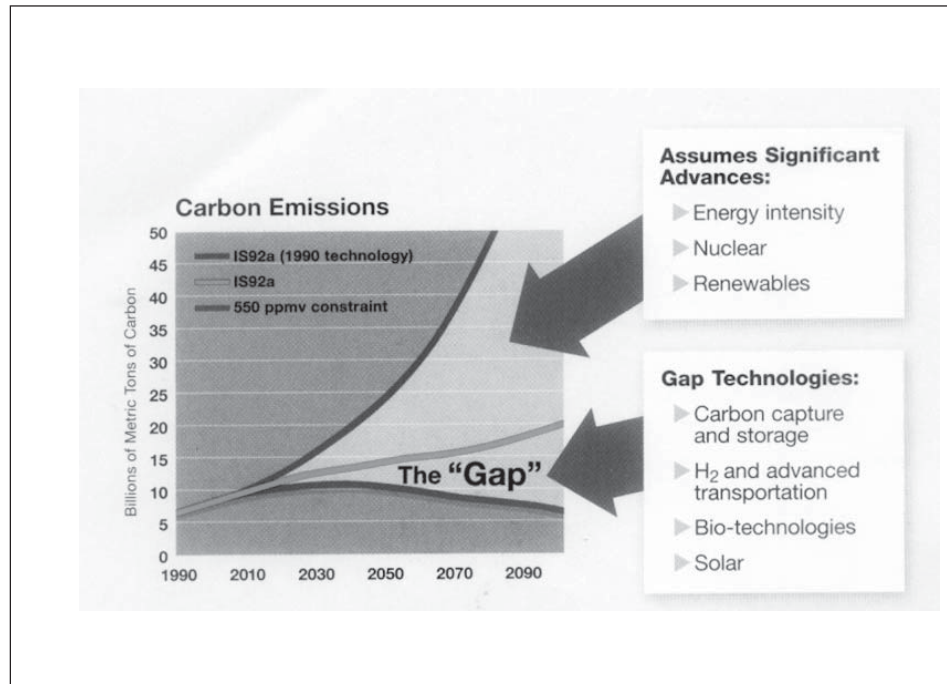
Carbon Emissions

IS92a (1990 technology)
IS92a
550 ppmv constraint

Billions of Metric Tons of Carbon

50
45
40
35
30
25
20
15
10
5
0

1990 2010 2030 2050 2070 2090

The "Gap"

Assumes Significant Advances:
Energy intensity
Nuclear
Renewables

Gap Technologies:
Carbon capture and storage
$H_2$ and advanced transportation
Bio-technologies
Solar